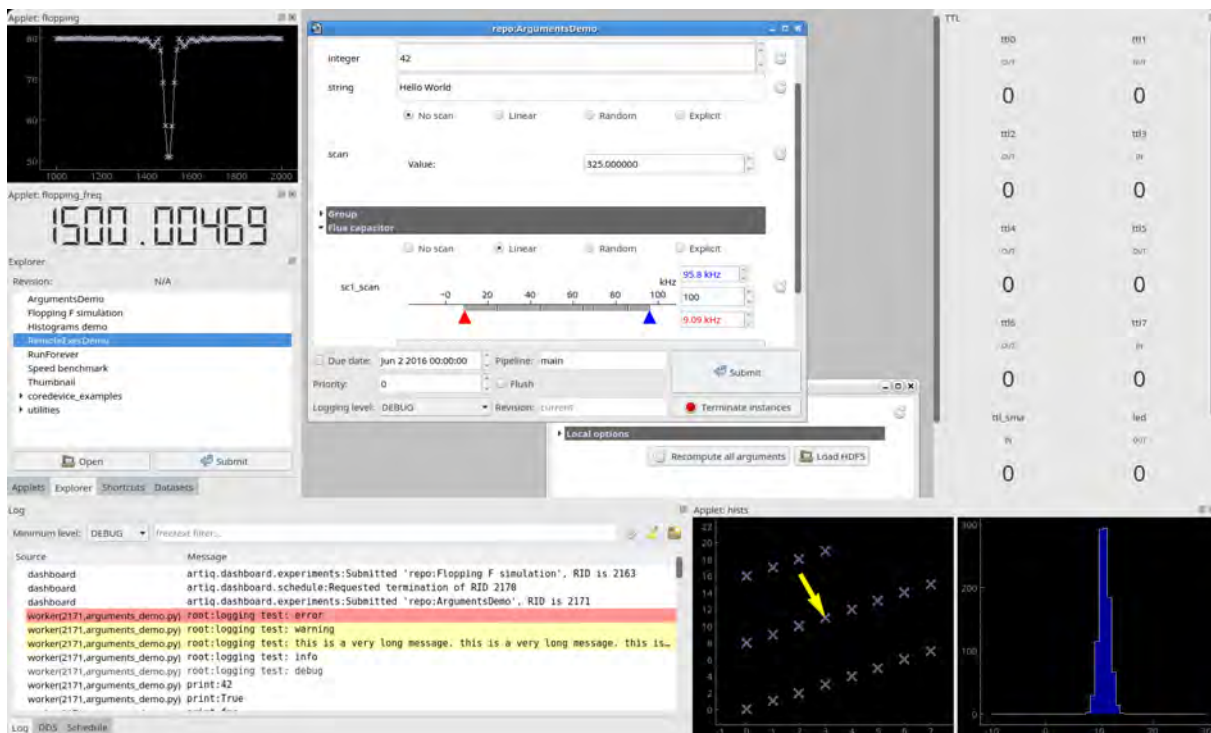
Applet: flopping

80
70
60
50
1000 1200 1400 1600 1800 2000

Applet: flopping_freq

1500.00469

Explorer

Revision: N/A

ArgumentsDemo
Flopping F simulation
Histograms demo
RemoteExecDemo
RunForever
Speed benchmark
Thumbnail
coredevice_examples
utilities

Open
Submit

Applets Explorer Shortcuts Datasets

repo:ArgumentsDemo

integer 42
string Hello World
No scan Linear Random Explicit
scan Value: 325.000000
Group
Flux capacitor
No scan Linear Random Explicit
sc1_scan
kHz
-0 20 40 60 80 100
95.8 kHz
100
9.09 kHz

Due date: Jun 2 2016 00:00:00
Pipeline: main
Submit
Priority: 0
Flush
Logging level: DEBUG
Revision: current
Terminate instances

Local options
Recompute all arguments
Load HDF5

TTL

ttl0 ttl1
OUT OUT
0 0
ttl2 ttl3
OUT IN
0 0
ttl4 ttl5
OUT OUT
0 0
ttl6 ttl7
OUT IN
0 0
ttl_sma led
IN OUT
0 0

Log

Minimum level: DEBUG freetext filter...

| Source | Message |
|---|---|
| dashboard | artiq.dashboard.experiments:Submitted 'repo:Flopping F simulation', RID is 2163 |
| dashboard | artiq.dashboard.schedule:Requested termination of RID 2170 |
| dashboard | artiq.dashboard.experiments:Submitted 'repo:ArgumentsDemo', RID is 2171 |
| worker(2171,arguments_demo.py) | root:logging test: error |
| worker(2171,arguments_demo.py) | root:logging test: warning |
| worker(2171,arguments_demo.py) | root:logging test: this is a very long message. this is a very long message. this is... |
| worker(2171,arguments_demo.py) | root:logging test: info |
| worker(2171,arguments_demo.py) | root:logging test: debug |
| worker(2171,arguments_demo.py) | print:42 |
| worker(2171,arguments_demo.py) | print:True |

Log DDS Schedule

Applet: hists

22
20
18
16
14
12
10
8
6
4
2
0

300
200
100